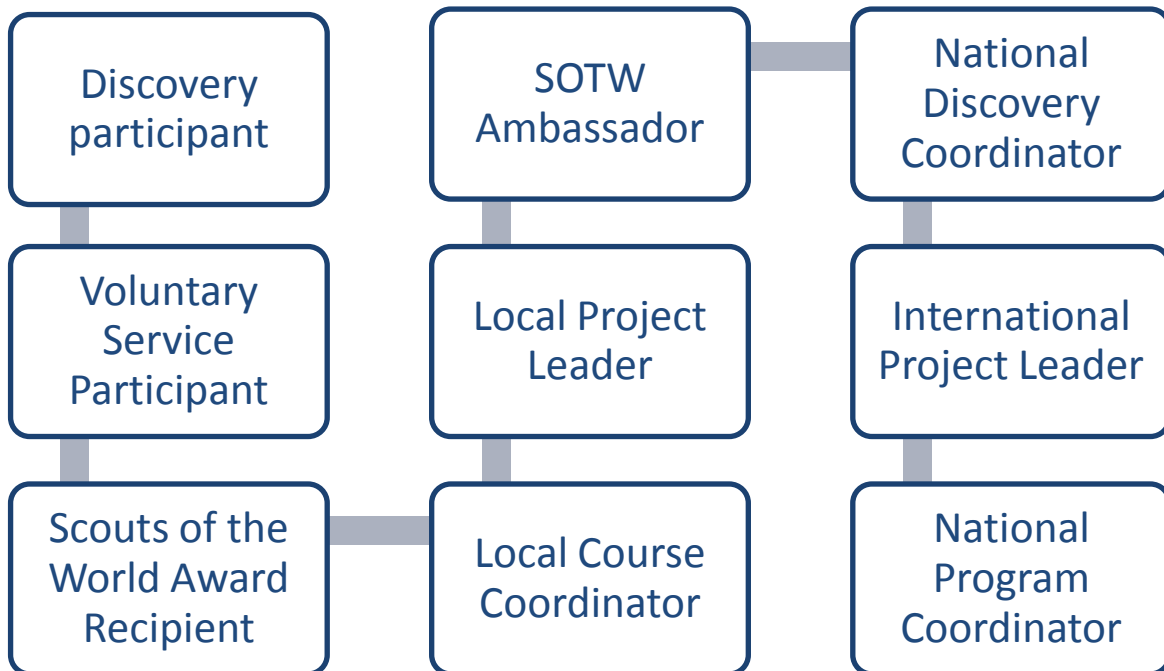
Discovery participant

Voluntary Service Participant

Scouts of the World Award Recipient

Local Course Coordinator

Local Project Leader

SOTW Ambassador

National Discovery Coordinator

International Project Leader

National Program Coordinator